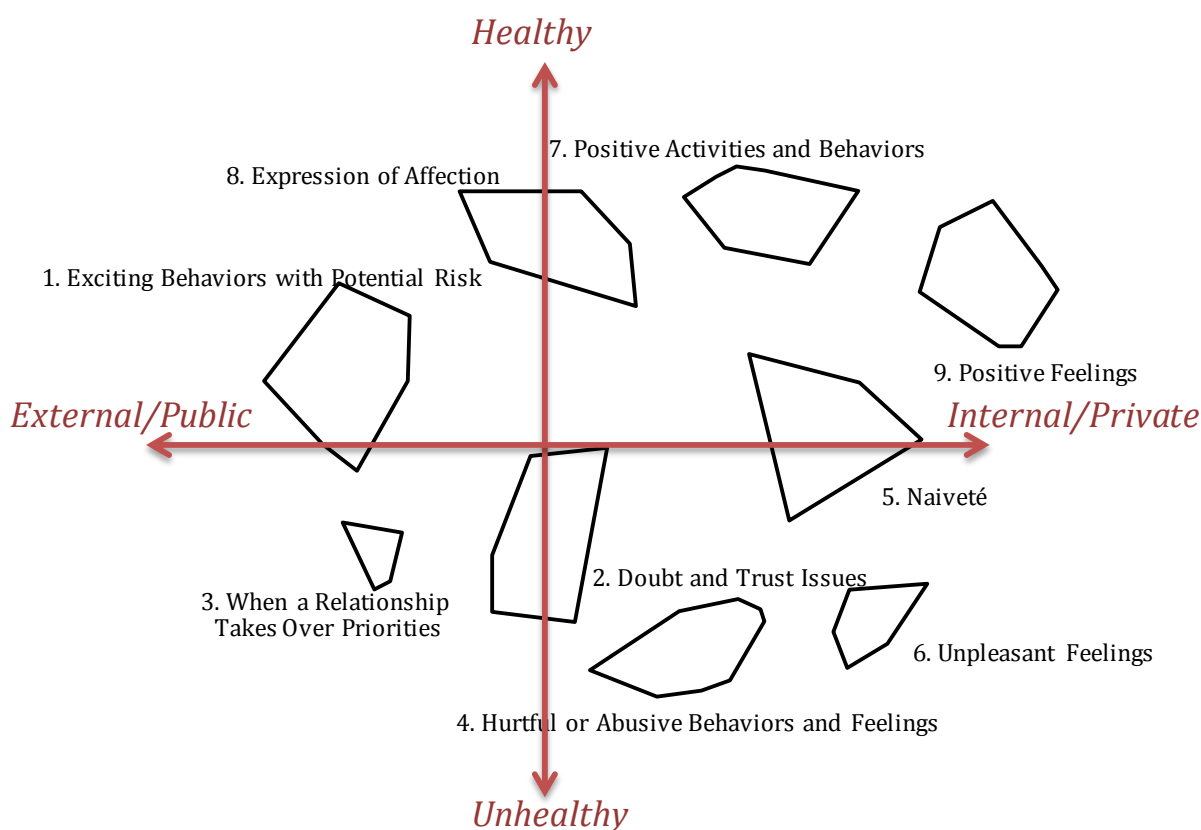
Healthy

7. Positive Activities and Behaviors

8. Expression of Affection

1. Exciting Behaviors with Potential Risk

9. Positive Feelings

External/Public

Internal/Private

5. Naiveté

2. Doubt and Trust Issues

3. When a Relationship Takes Over Priorities

6. Unpleasant Feelings

4. Hurtful or Abusive Behaviors and Feelings

Unhealthy